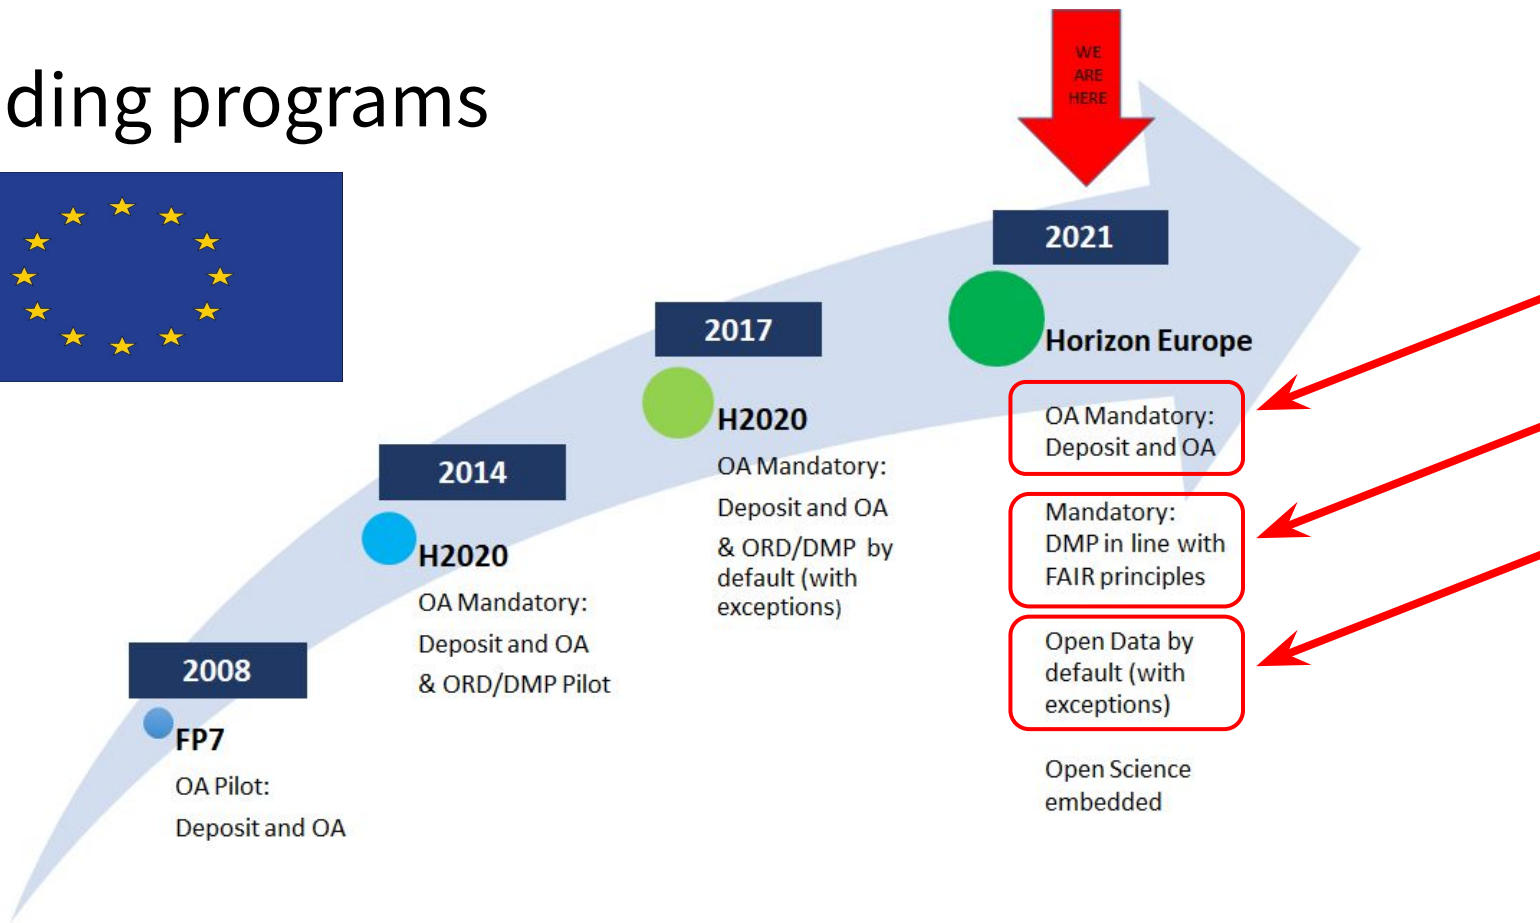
ding programs

WE ARE HERE

2021

Horizon Europe

OA Mandatory: Deposit and OA

Mandatory: DMP in line with FAIR principles

Open Data by default (with exceptions)

Open Science embedded

2017

H2020

OA Mandatory:

Deposit and OA

& ORD/DMP by default (with exceptions)

2014

H2020

OA Mandatory:

Deposit and OA

& ORD/DMP Pilot

2008

FP7

OA Pilot:

Deposit and OA